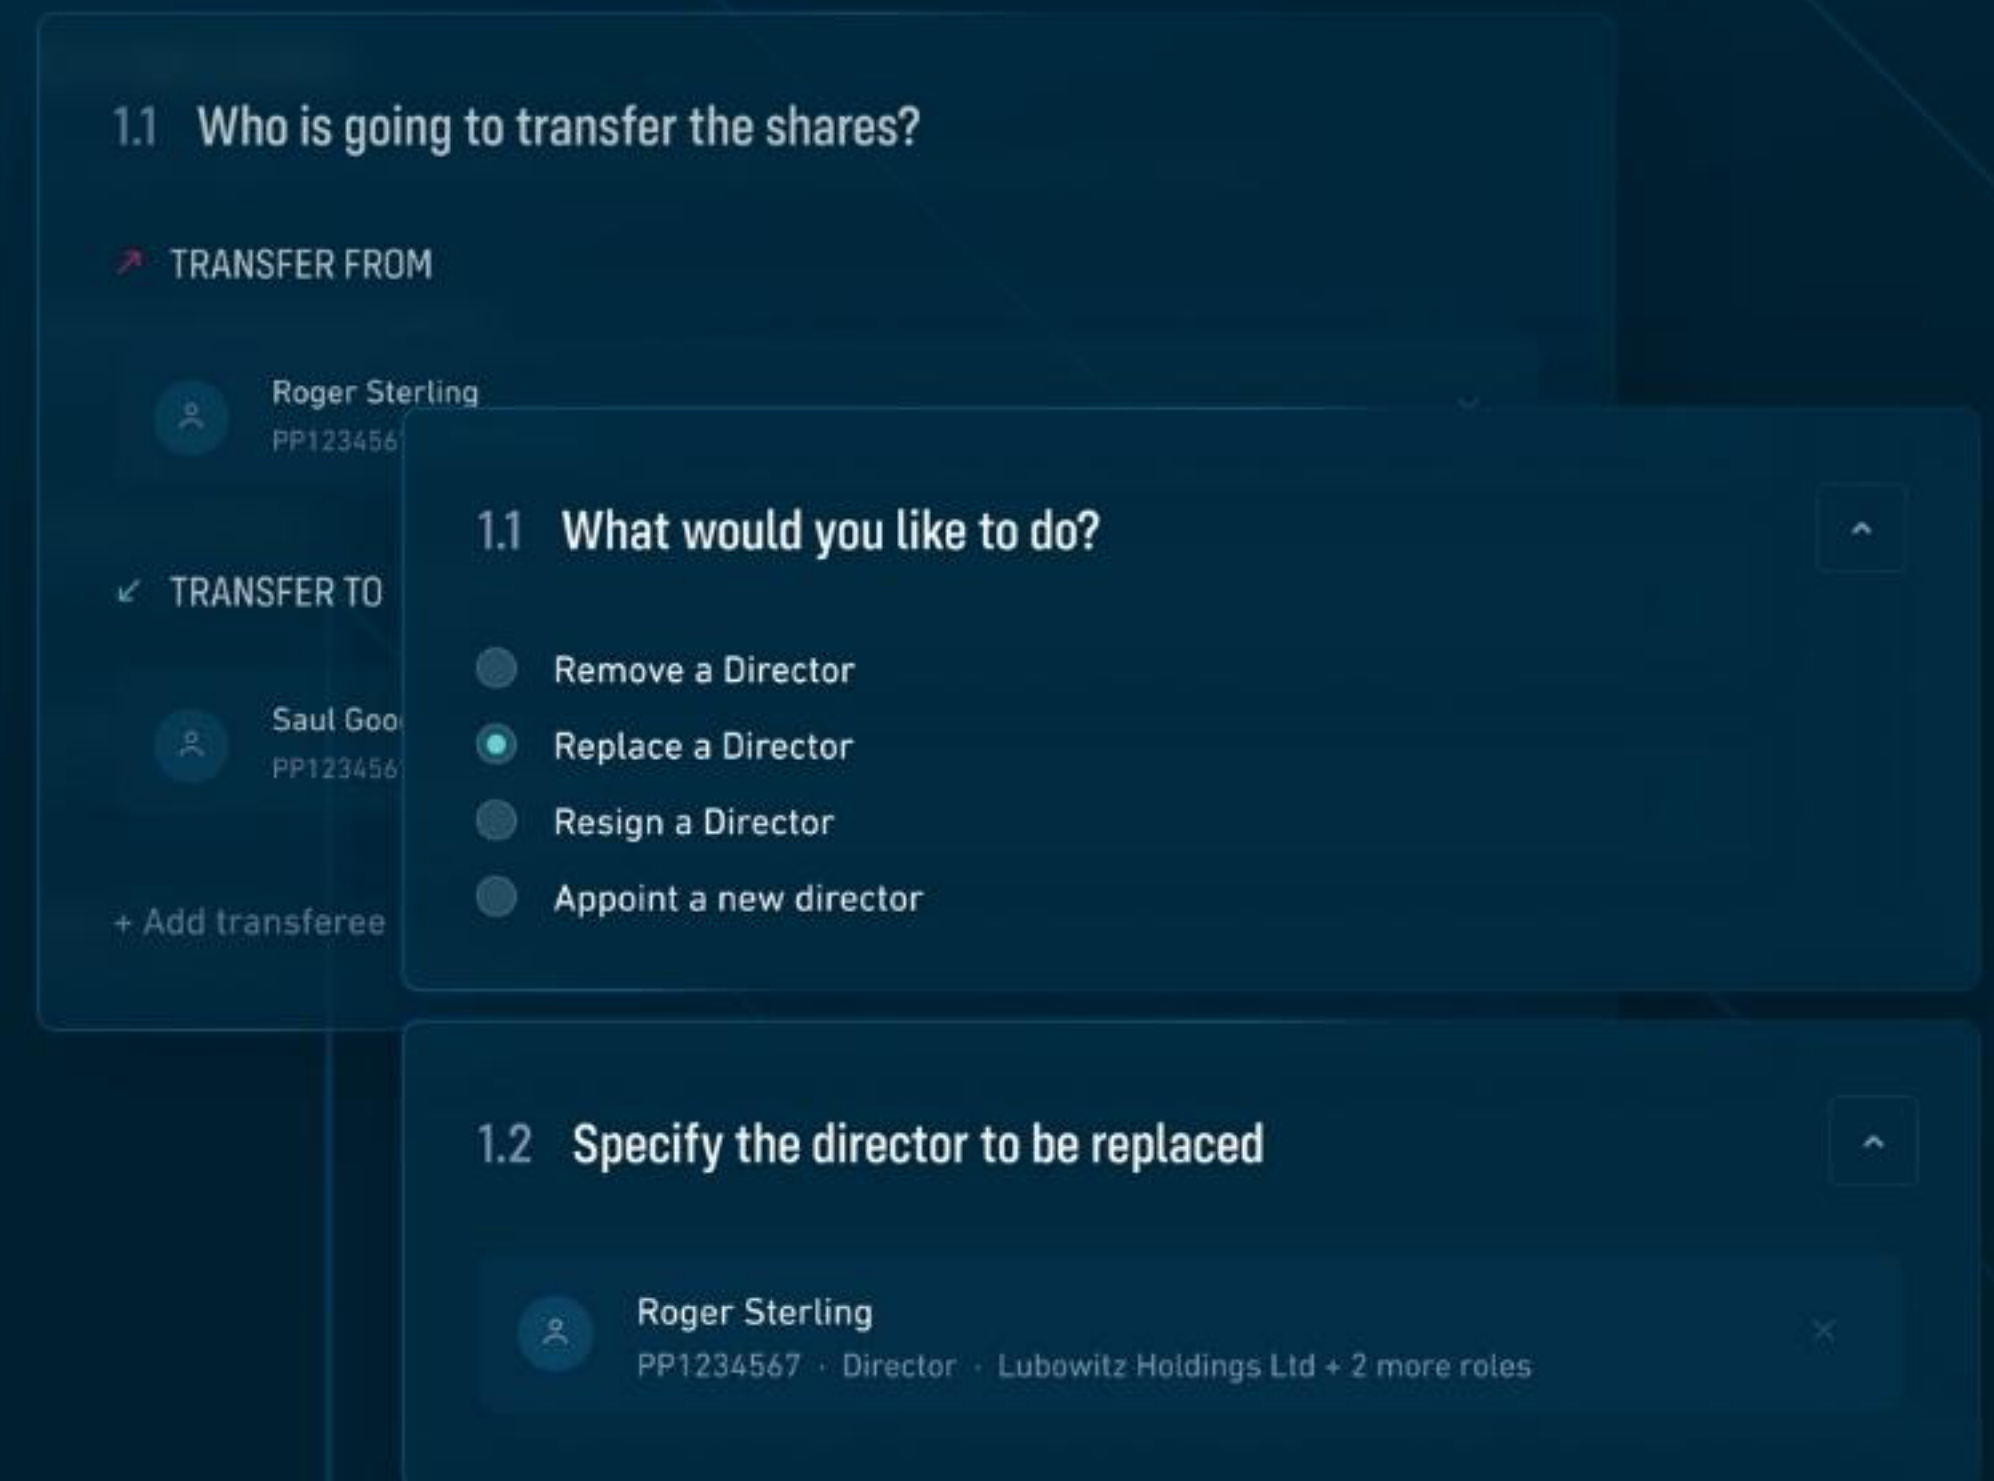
1.1 Who is going to transfer the shares?

TRANSFER FROM

Roger Sterling
PP123456

TRANSFER TO

Saul Goo
PP123456

+ Add transferee

1.1 What would you like to do?

Remove a Director

Replace a Director

Resign a Director

Appoint a new director

1.2 Specify the director to be replaced

Roger Sterling
PP1234567 · Director · Lubowitz Holdings Ltd + 2 more roles